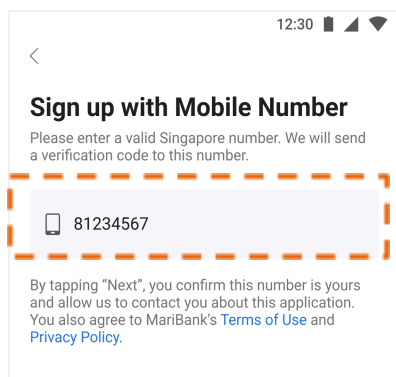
12:30

<

Sign up with Mobile Number

Please enter a valid Singapore number. We will send a verification code to this number.

81234567

By tapping “Next”, you confirm this number is yours and allow us to contact you about this application. You also agree to MariBank’s Terms of Use and Privacy Policy.